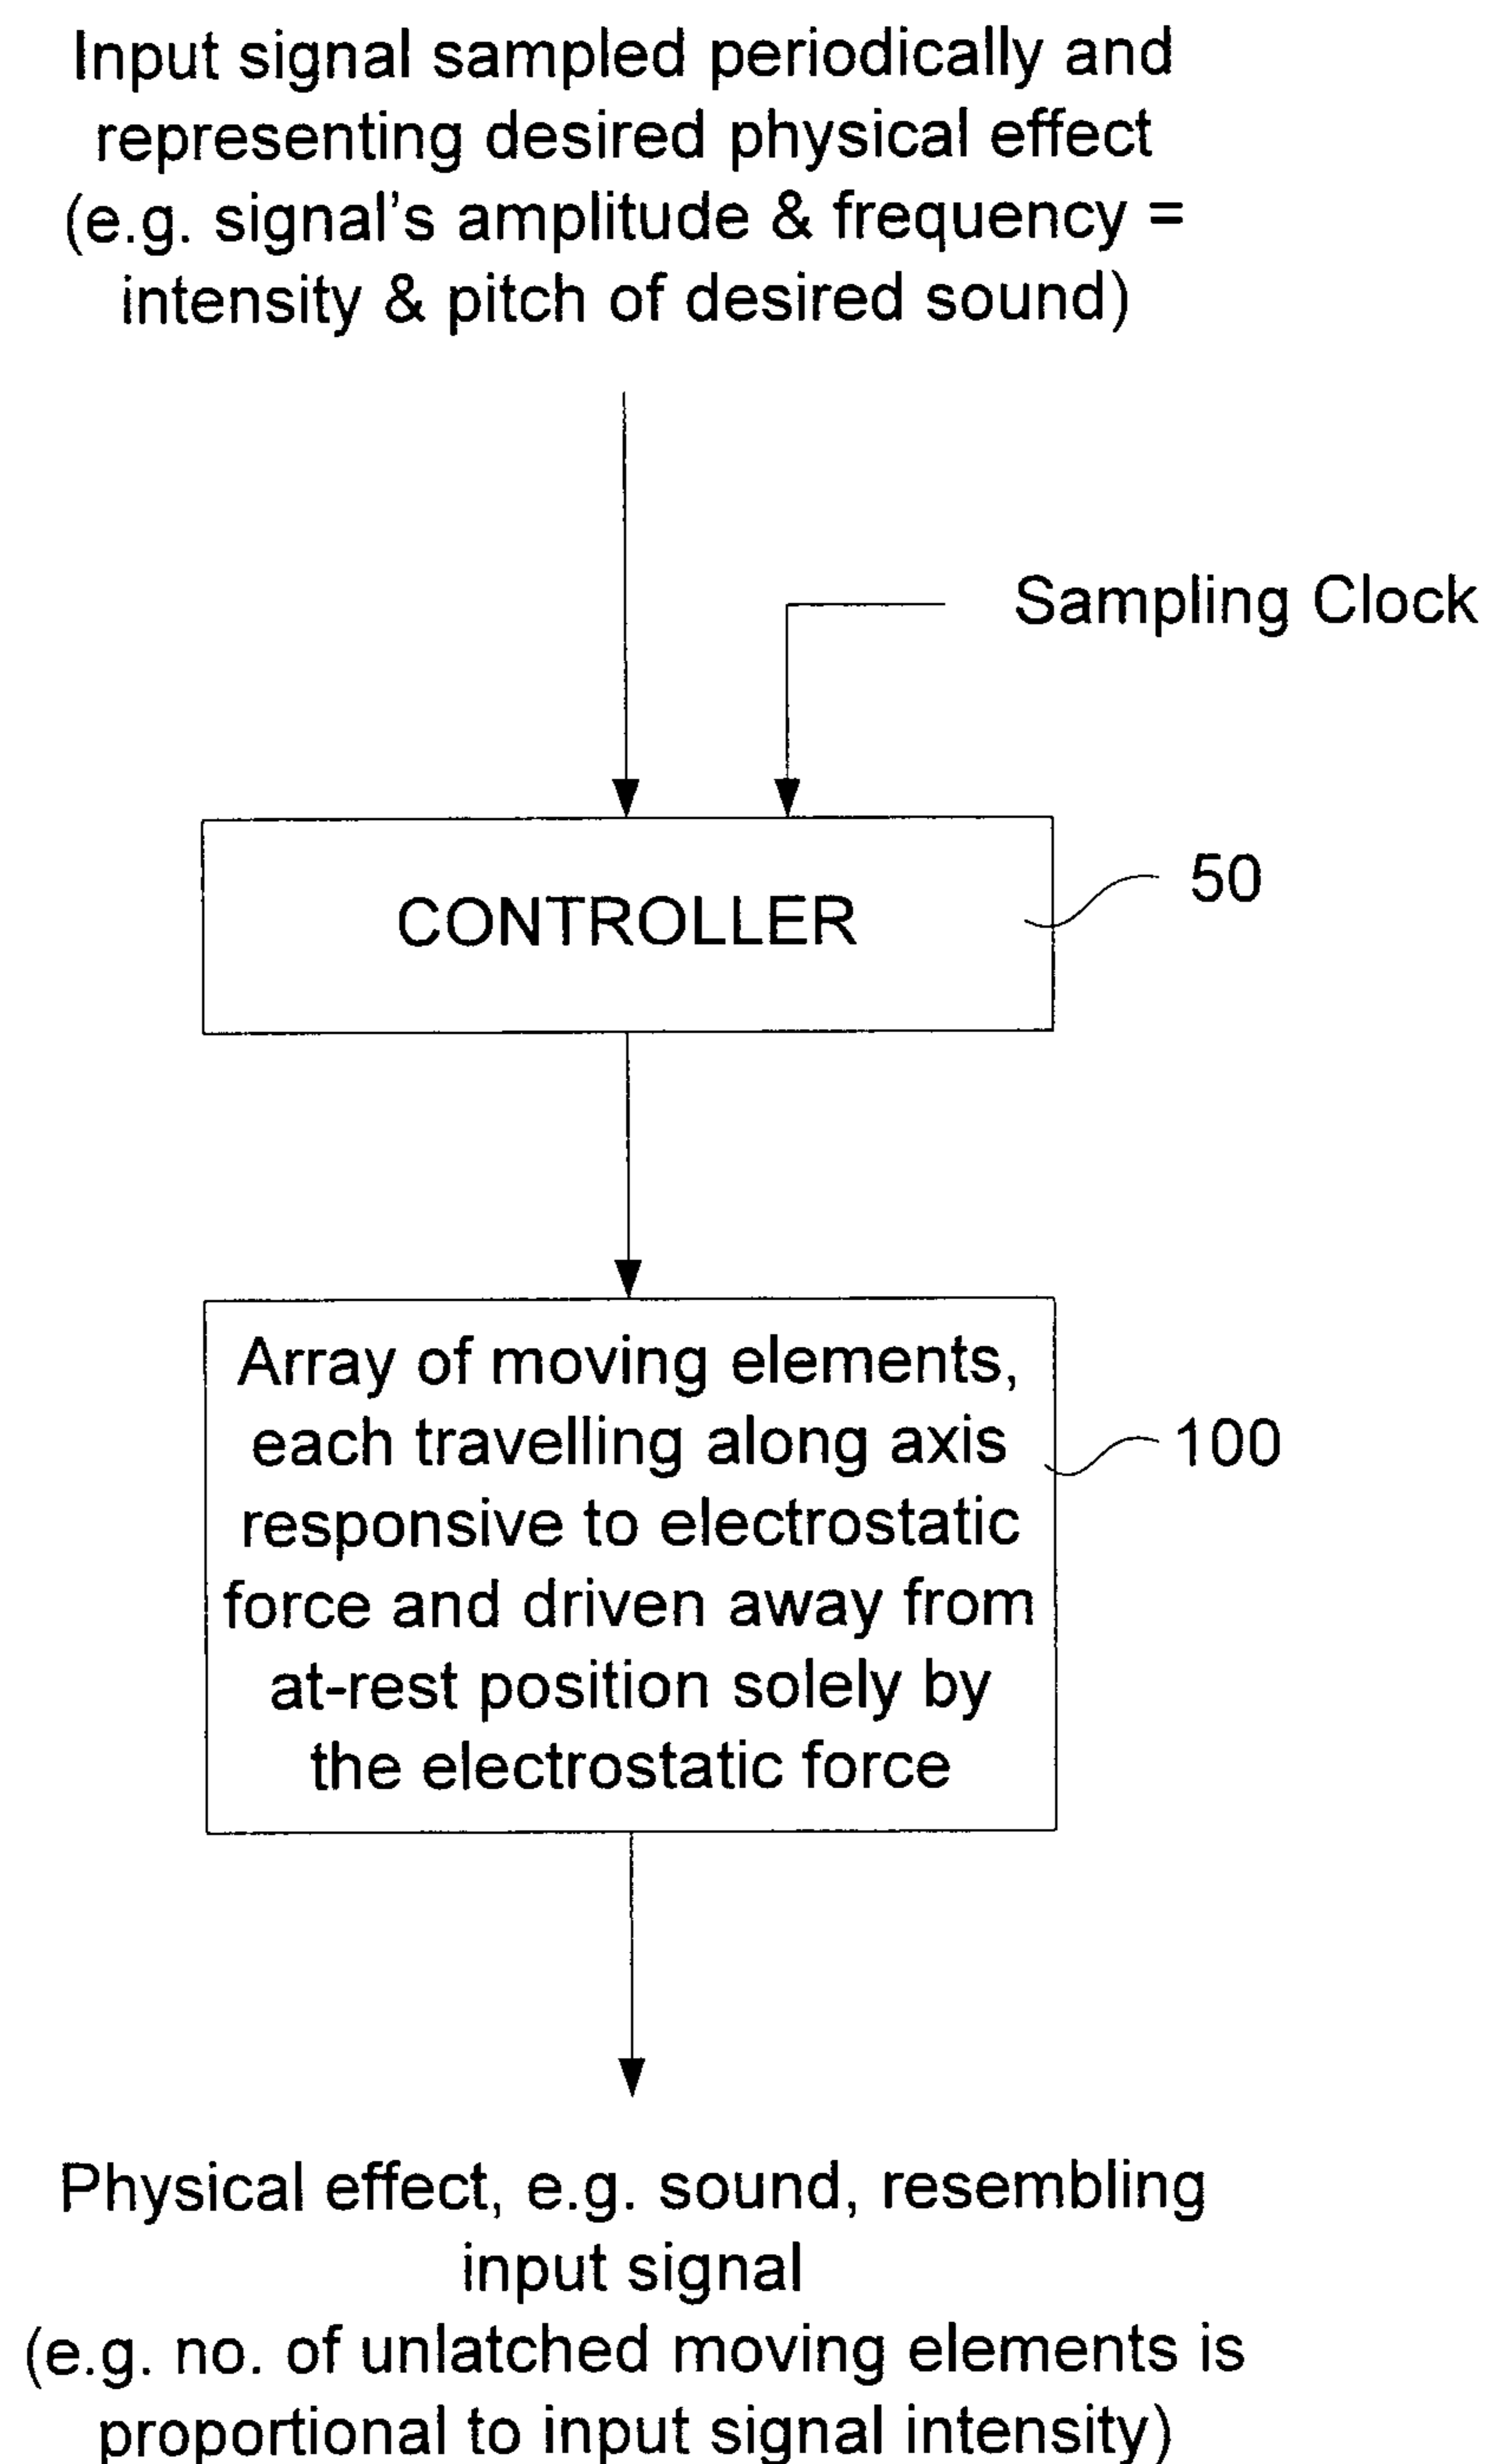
Input signal sampled periodically and representing desired physical effect (e.g. signal's amplitude & frequency = intensity & pitch of desired sound)

Sampling Clock

CONTROLLER

50

Array of moving elements, each travelling along axis responsive to electrostatic force and driven away from at-rest position solely by the electrostatic force

100

Physical effect, e.g. sound, resembling input signal (e.g. no. of unlatched moving elements is proportional to input signal intensity)